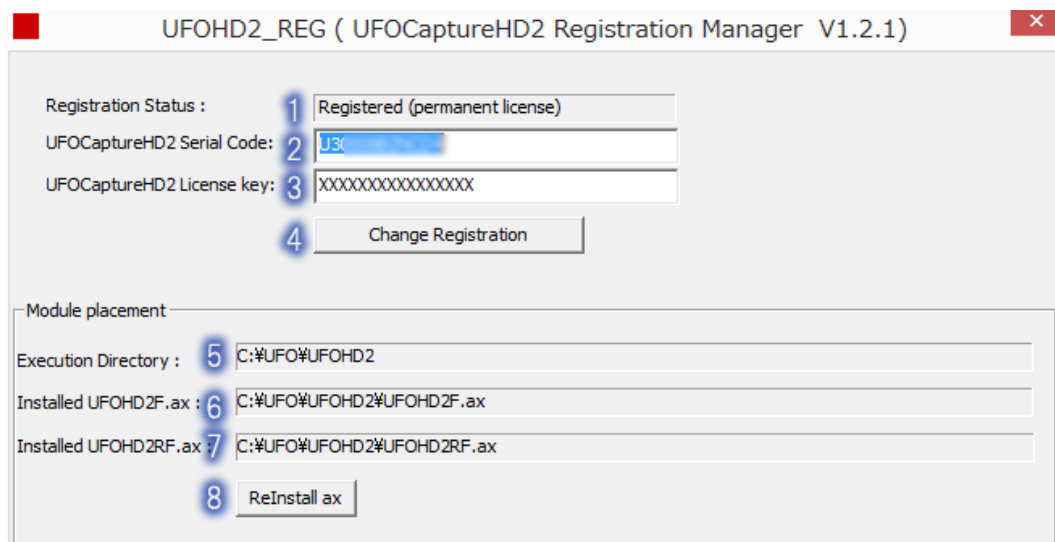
UFOHD2_REG ( UFOCaptureHD2 Registration Manager V1.2.1)

Registration Status : 1 Registered (permanent license)

UFOCaptureHD2 Serial Code: 2 U3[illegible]

UFOCaptureHD2 License key: 3 XXXXXXXXXXXXXXXX

4 Change Registration

Module placement

Execution Directory : 5 C:¥UFO¥UFOHD2

Installed UFOHD2F.ax : 6 C:¥UFO¥UFOHD2¥UFOHD2F.ax

Installed UFOHD2RF.ax : 7 C:¥UFO¥UFOHD2¥UFOHD2RF.ax

8 ReInstall ax